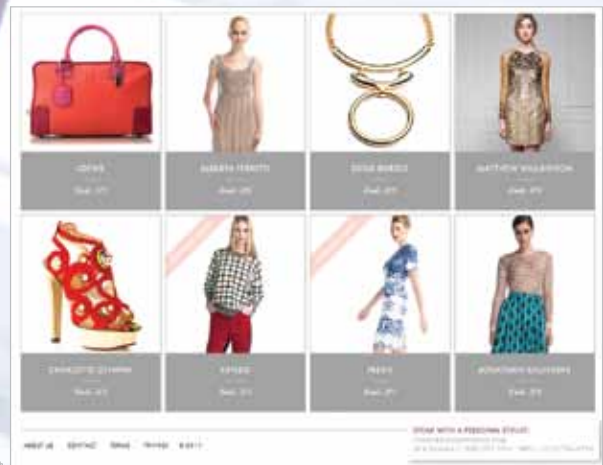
LOEWE

Ends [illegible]

ALBERTA FERRETTI

Ends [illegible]

DESIGN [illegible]

Ends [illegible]

MATTHEW WILLIAMSON

Ends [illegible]

CHARLOTTE OLYMPIA

Ends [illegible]

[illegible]

Ends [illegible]

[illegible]

Ends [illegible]

JONATHAN SAUNDERS

Ends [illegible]

ABOUT US CONTACT TERMS PRIVACY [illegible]

SHOP WITH A PERSONAL STYLIST

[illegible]